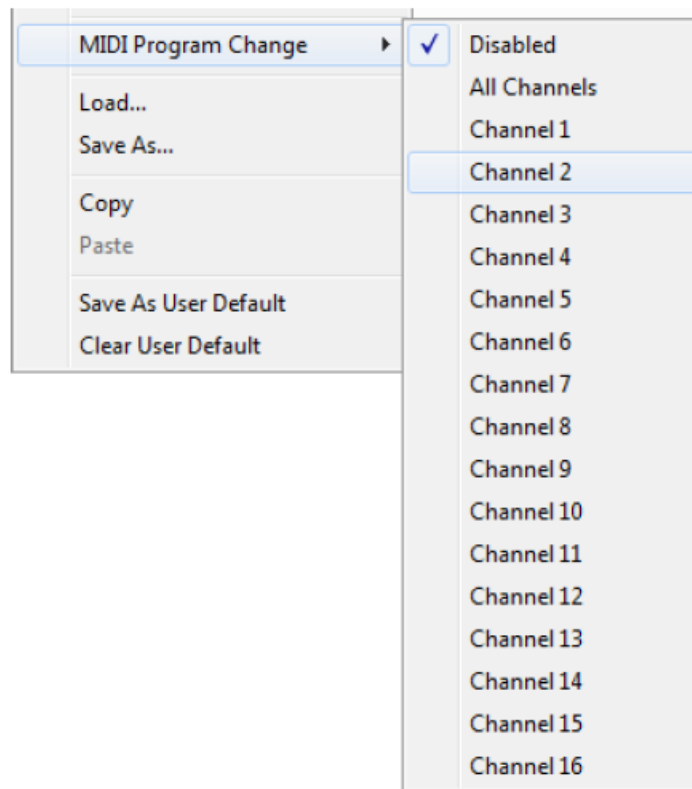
MIDI Program Change ▸

Load...
Save As...

Copy
Paste

Save As User Default
Clear User Default

✓ Disabled
All Channels
Channel 1
Channel 2
Channel 3
Channel 4
Channel 5
Channel 6
Channel 7
Channel 8
Channel 9
Channel 10
Channel 11
Channel 12
Channel 13
Channel 14
Channel 15
Channel 16